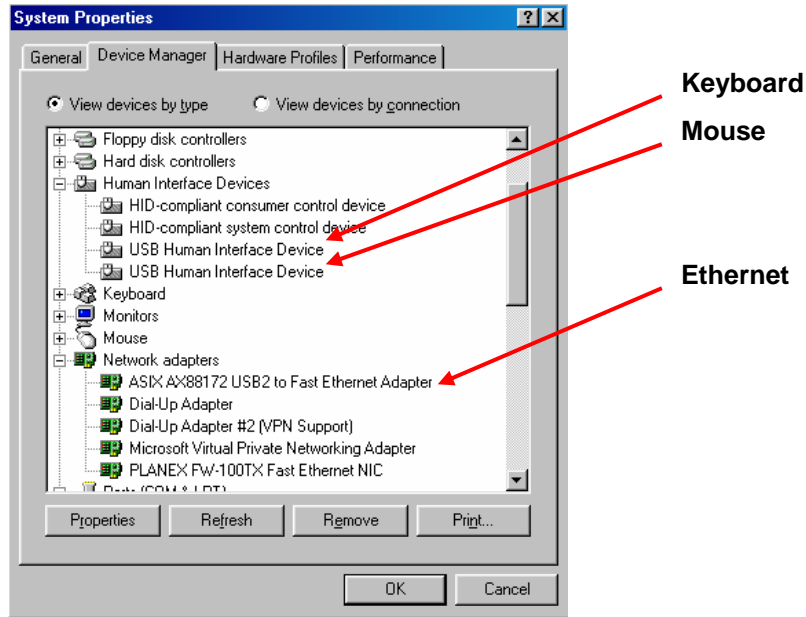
System Properties

? X

General | Device Manager | Hardware Profiles | Performance

View devices by type

View devices by connection

Keyboard

Mouse

Floppy disk controllers
Hard disk controllers
Human Interface Devices
HID-compliant consumer control device
HID-compliant system control device
USB Human Interface Device
USB Human Interface Device
Keyboard
Monitors
Mouse
Network adapters
ASIX AX88172 USB2 to Fast Ethernet Adapter
Dial-Up Adapter
Dial-Up Adapter #2 (VPN Support)
Microsoft Virtual Private Networking Adapter
PLANEX FW-100TX Fast Ethernet NIC
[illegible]

Ethernet

Properties | Refresh | Remove | Print...

OK | Cancel